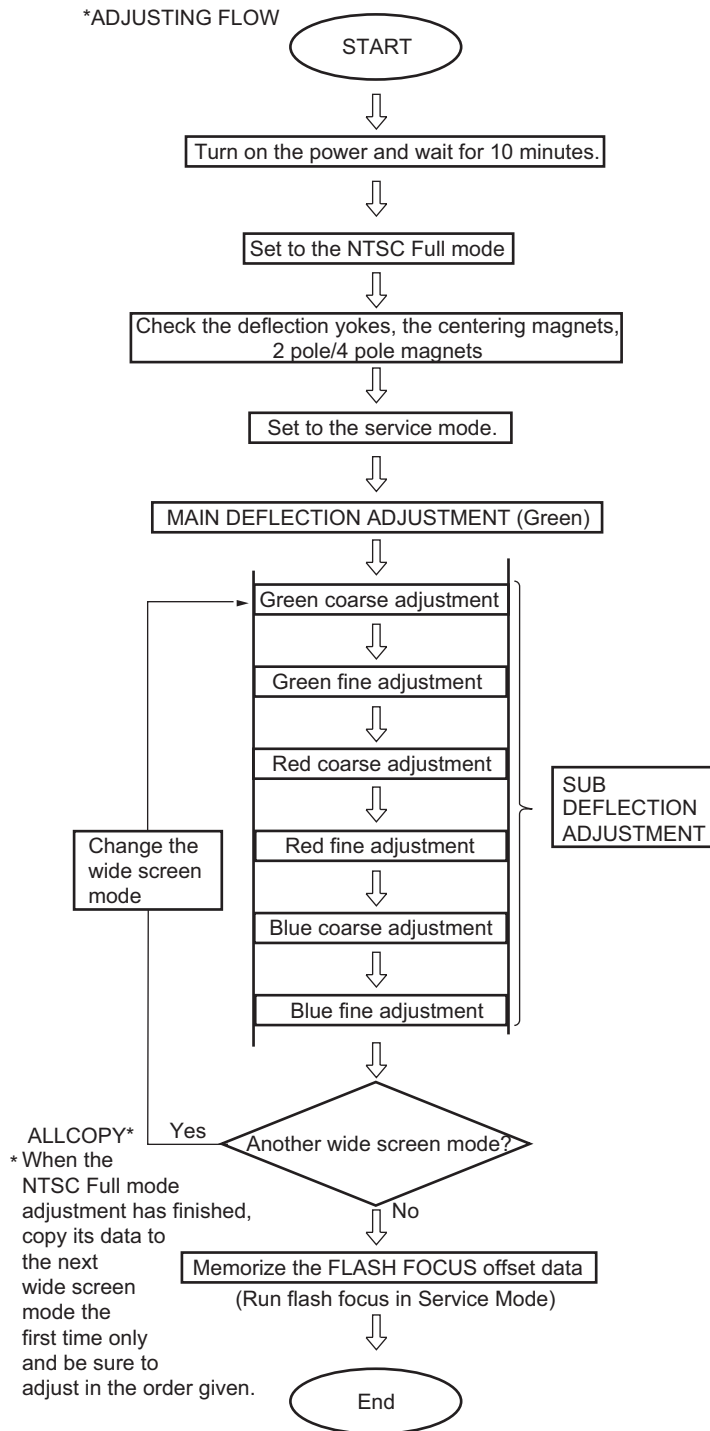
*ADJUSTING FLOW

START

Turn on the power and wait for 10 minutes.

Set to the NTSC Full mode

Check the deflection yokes, the centering magnets, 2 pole/4 pole magnets

Set to the service mode.

MAIN DEFLECTION ADJUSTMENT (Green)

Green coarse adjustment

Green fine adjustment

Red coarse adjustment

Red fine adjustment

Blue coarse adjustment

Blue fine adjustment

SUB DEFLECTION ADJUSTMENT

Change the wide screen mode

Another wide screen mode?

Yes

No

ALLCOPY*

* When the NTSC Full mode adjustment has finished, copy its data to the next wide screen mode the first time only and be sure to adjust in the order given.

Memorize the FLASH FOCUS offset data

(Run flash focus in Service Mode)

End